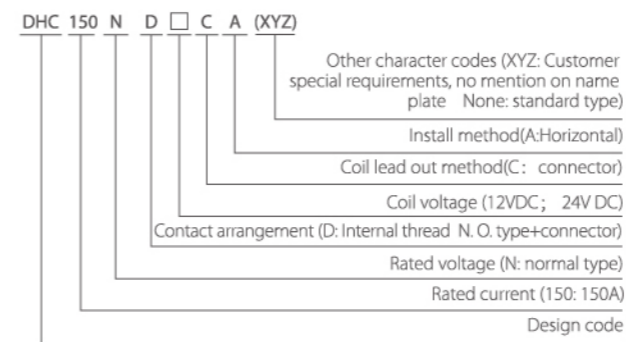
DHC 150 N D □ C A (XYZ)

Other character codes (XYZ: Customer special requirements, no mention on name plate None: standard type)

Install method(A:Horizontal)

Coil lead out method(C： connector)

Coil voltage (12VDC； 24V DC)

Contact arrangement (D: Internal thread N. O. type+connector)

Rated voltage (N: normal type)

Rated current (150: 150A)

Design code